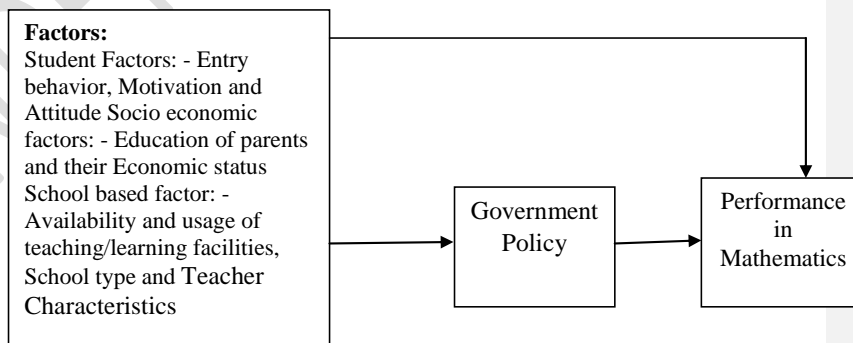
**Factors:**
Student Factors: - Entry behavior, Motivation and Attitude Socio economic factors: - Education of parents and their Economic status School based factor: - Availability and usage of teaching/learning facilities, School type and Teacher Characteristics

Government Policy

Performance in Mathematics